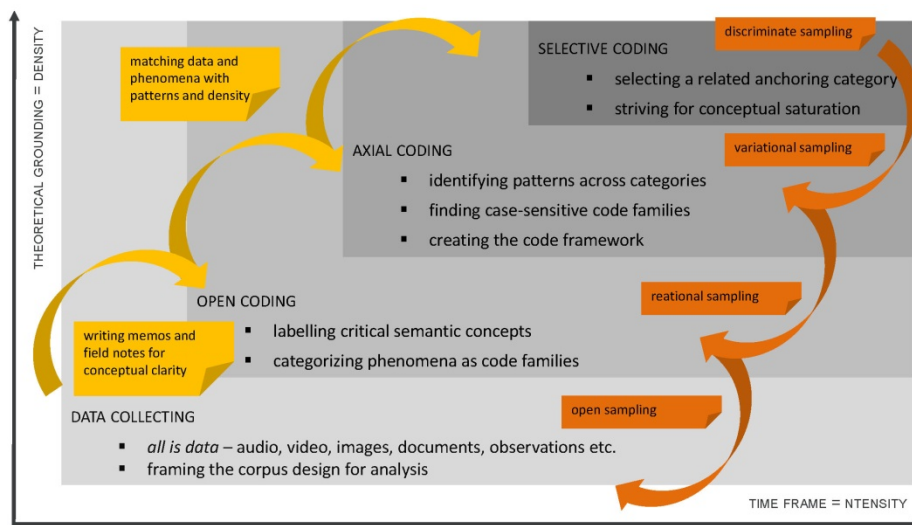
THEORETICAL GROUNDING = DENSITY

matching data and phenomena with patterns and density

discriminate sampling

SELECTIVE CODING
- selecting a related anchoring category
- striving for conceptual saturation

variational sampling

AXIAL CODING
- identifying patterns across categories
- finding case-sensitive code families
- creating the code framework

reational sampling

OPEN CODING
- labelling critical semantic concepts
- categorizing phenomena as code families

writing memos and field notes for conceptual clarity

open sampling

DATA COLLECTING
- *all is data* – audio, video, images, documents, observations etc.
- framing the corpus design for analysis

TIME FRAME = NTENSITY